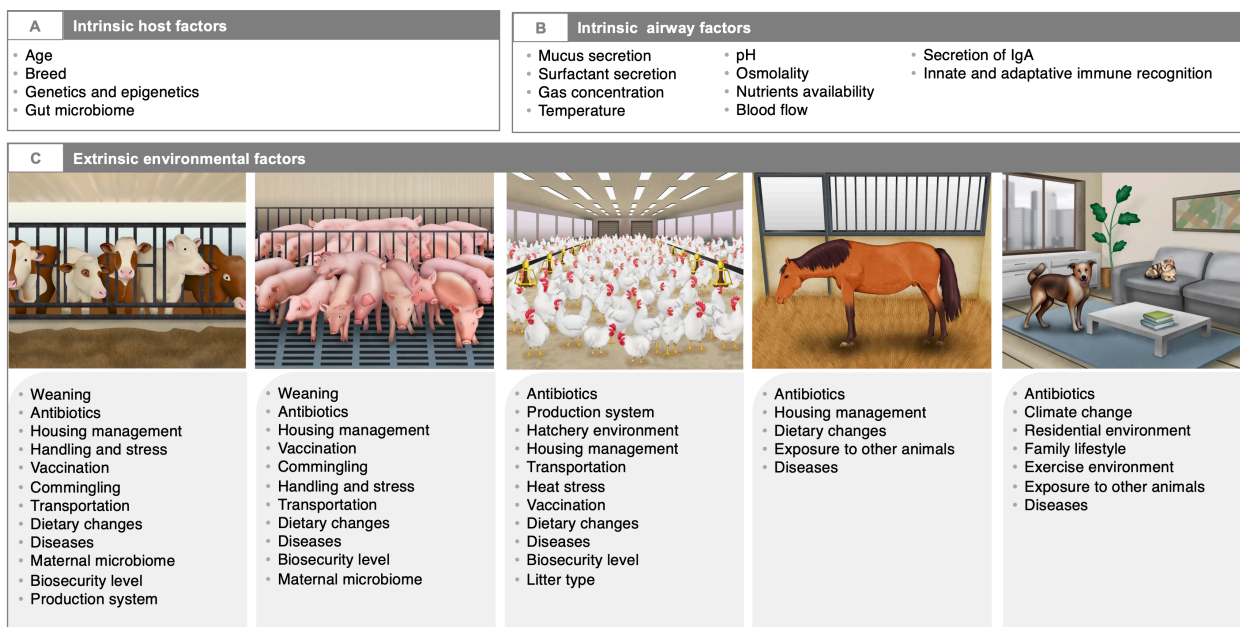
A Intrinsic host factors

- Age
- Breed
- Genetics and epigenetics
- Gut microbiome

B Intrinsic airway factors

- Mucus secretion
- Surfactant secretion
- Gas concentration
- Temperature

- pH
- Osmolality
- Nutrients availability
- Blood flow

- Secretion of IgA
- Innate and adaptative immune recognition

C Extrinsic environmental factors

- Weaning
- Antibiotics
- Housing management
- Handling and stress
- Vaccination
- Commingling
- Transportation
- Dietary changes
- Diseases
- Maternal microbiome
- Biosecurity level
- Production system

- Weaning
- Antibiotics
- Housing management
- Vaccination
- Commingling
- Handling and stress
- Transportation
- Dietary changes
- Diseases
- Biosecurity level
- Maternal microbiome

- Antibiotics
- Production system
- Hatchery environment
- Housing management
- Transportation
- Heat stress
- Vaccination
- Dietary changes
- Diseases
- Biosecurity level
- Litter type

- Antibiotics
- Housing management
- Dietary changes
- Exposure to other animals
- Diseases

- Antibiotics
- Climate change
- Residential environment
- Family lifestyle
- Exercise environment
- Exposure to other animals
- Diseases